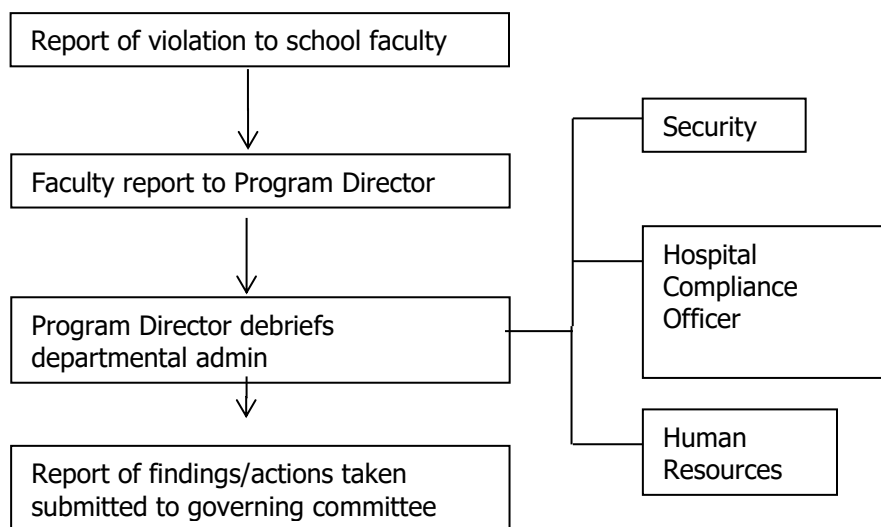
Report of violation to school faculty

Faculty report to Program Director

Program Director debriefs departmental admin

Report of findings/actions taken submitted to governing committee

Security

Hospital Compliance Officer

Human Resources